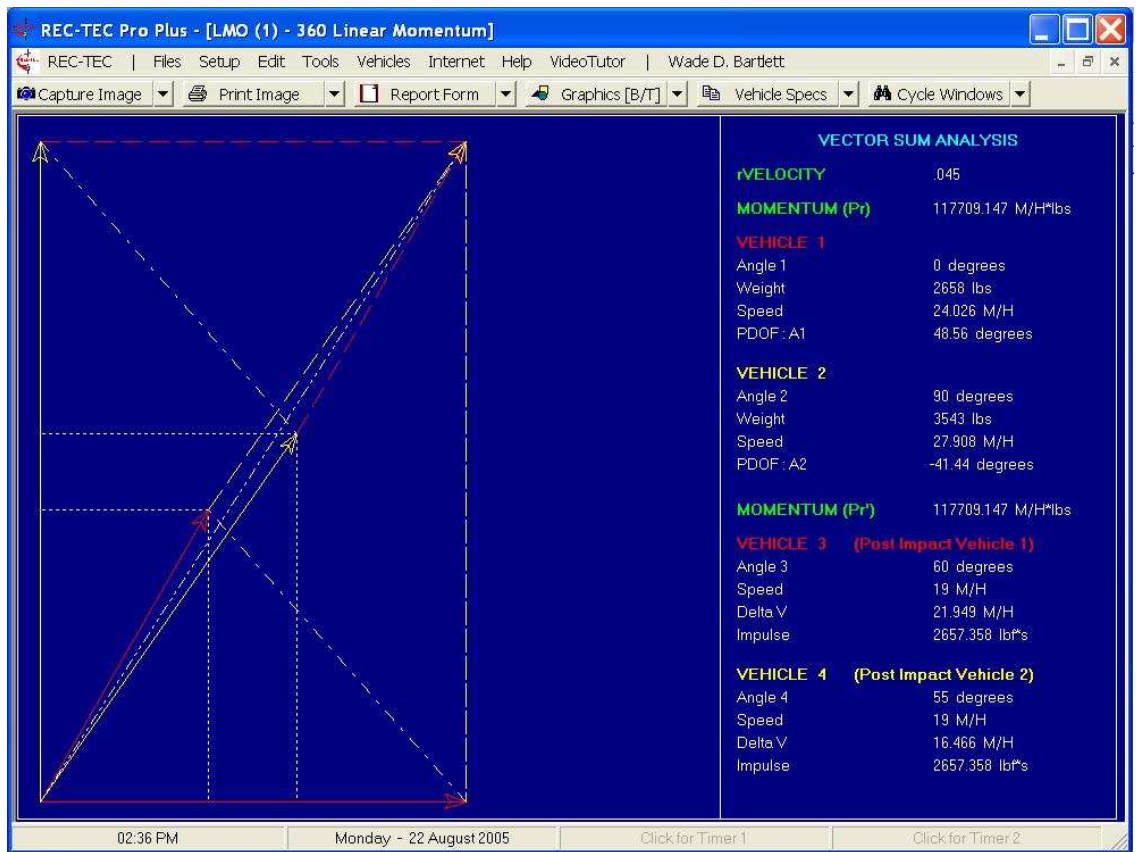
REC-TEC Pro Plus - [LMO (1) - 360 Linear Momentum]

REC-TEC | Files Setup Edit Tools Vehicles Internet Help VideoTutor | Wade D. Bartlett

Capture Image | Print Image | Report Form | Graphics [B/T] | Vehicle Specs | Cycle Windows

VECTOR SUM ANALYSIS

rVELOCITY .045

MOMENTUM (Pr) 117709.147 M/H*lbs

VEHICLE 1
Angle 1 0 degrees
Weight 2658 lbs
Speed 24.026 M/H
PDOF : A1 48.56 degrees

VEHICLE 2
Angle 2 90 degrees
Weight 3543 lbs
Speed 27.908 M/H
PDOF : A2 -41.44 degrees

MOMENTUM (Pr') 117709.147 M/H*lbs

VEHICLE 3 (Post Impact Vehicle 1)
Angle 3 60 degrees
Speed 19 M/H
Delta V 21.949 M/H
Impulse 2657.358 lbf*s

VEHICLE 4 (Post Impact Vehicle 2)
Angle 4 55 degrees
Speed 19 M/H
Delta V 16.466 M/H
Impulse 2657.358 lbf*s

02:36 PM | Monday - 22 August 2005 | Click for Timer 1 | Click for Timer 2